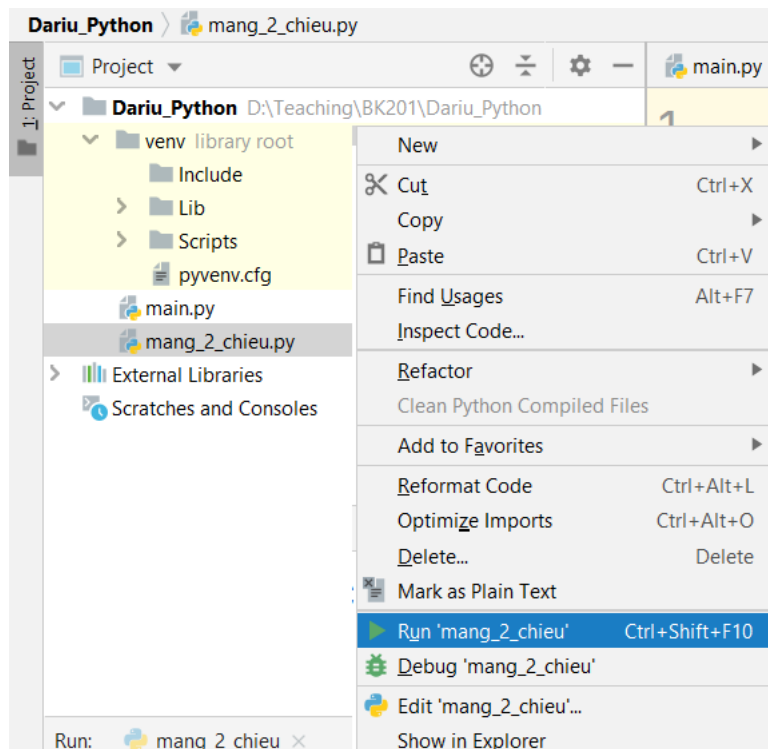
Dariu_Python 〉 mang_2_chieu.py

1: Project

Project

main.py

Dariu_Python D:\Teaching\BK201\Dariu_Python

venv library root

Include

Lib

Scripts

pyvenv.cfg

main.py

mang_2_chieu.py

External Libraries

Scratches and Consoles

Run: mang_2_chieu ×

1

New

Cut Ctrl+X

Copy

Paste Ctrl+V

Find Usages Alt+F7

Inspect Code...

Refactor

Clean Python Compiled Files

Add to Favorites

Reformat Code Ctrl+Alt+L

Optimize Imports Ctrl+Alt+O

Delete... Delete

Mark as Plain Text

Run 'mang_2_chieu' Ctrl+Shift+F10

Debug 'mang_2_chieu'

Edit 'mang_2_chieu'...

Show in Explorer